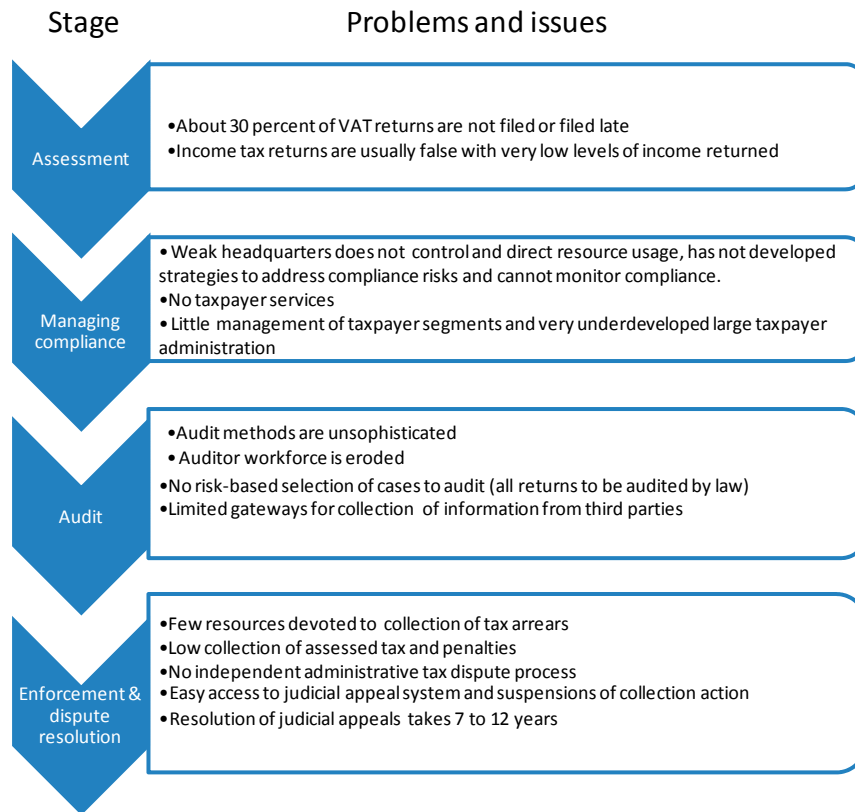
Stage

Problems and issues

Assessment

•About 30 percent of VAT returns are not filed or filed late
•Income tax returns are usually false with very low levels of income returned

Managing compliance

• Weak headquarters does not control and direct resource usage, has not developed strategies to address compliance risks and cannot monitor compliance.
•No taxpayer services
• Little management of taxpayer segments and very underdeveloped large taxpayer administration

Audit

•Audit methods are unsophisticated
• Auditor workforce is eroded
•No risk-based selection of cases to audit (all returns to be audited by law)
•Limited gateways for collection of information from third parties

Enforcement & dispute resolution

•Few resources devoted to collection of tax arrears
•Low collection of assessed tax and penalties
•No independent administrative tax dispute process
•Easy access to judicial appeal system and suspensions of collection action
•Resolution of judicial appeals takes 7 to 12 years